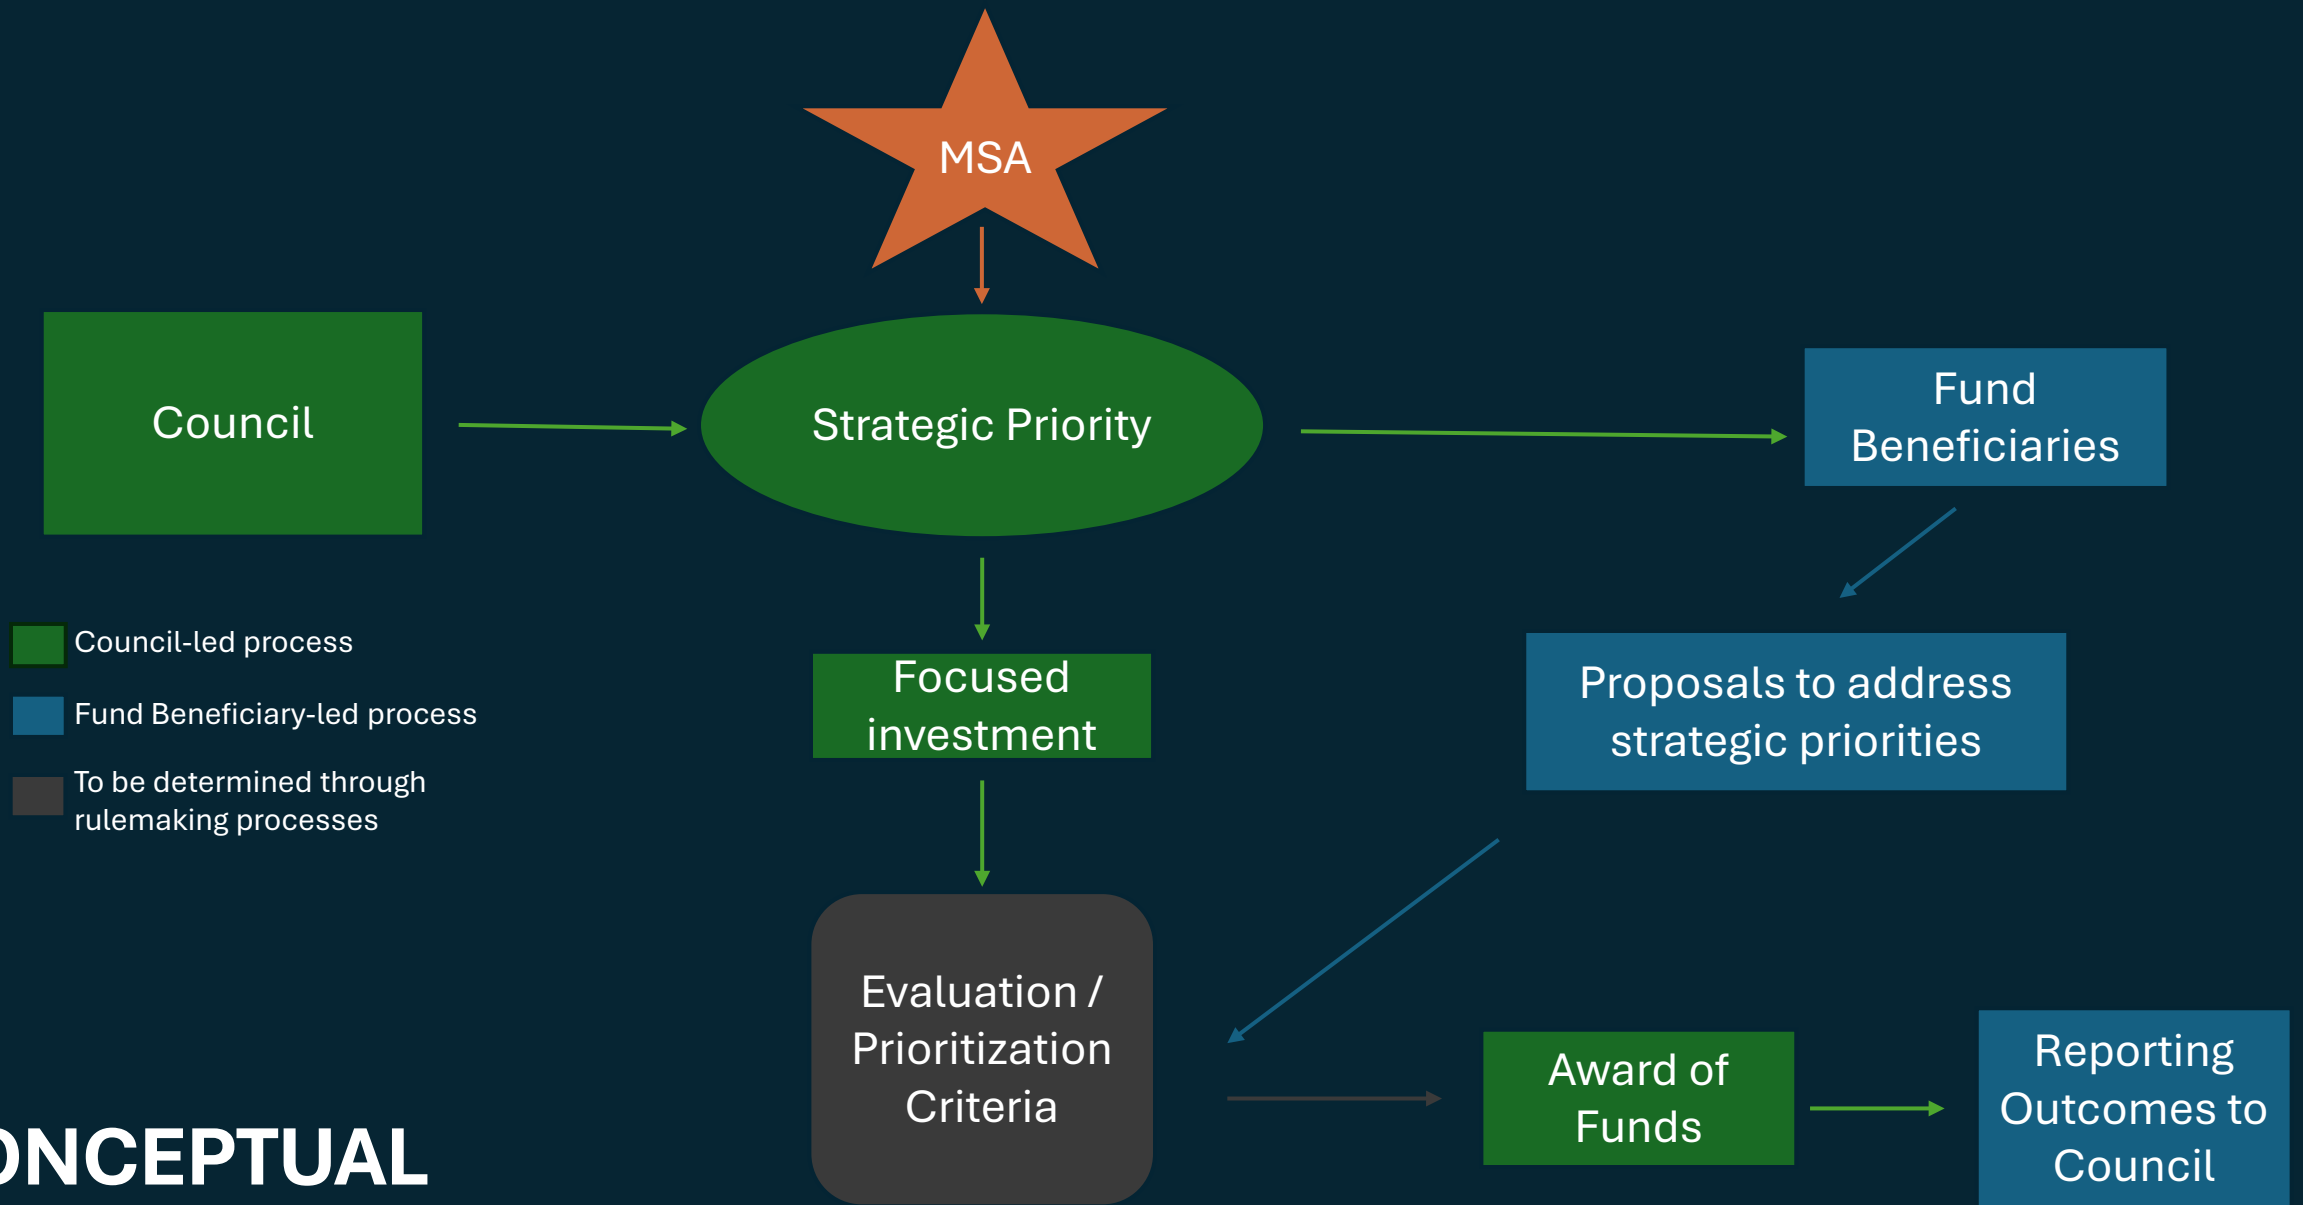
MSA

Council

Strategic Priority

Fund Beneficiaries

Council-led process

Fund Beneficiary-led process

To be determined through rulemaking processes

Focused investment

Proposals to address strategic priorities

Evaluation / Prioritization Criteria

Award of Funds

Reporting Outcomes to Council

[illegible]NCEPTUAL